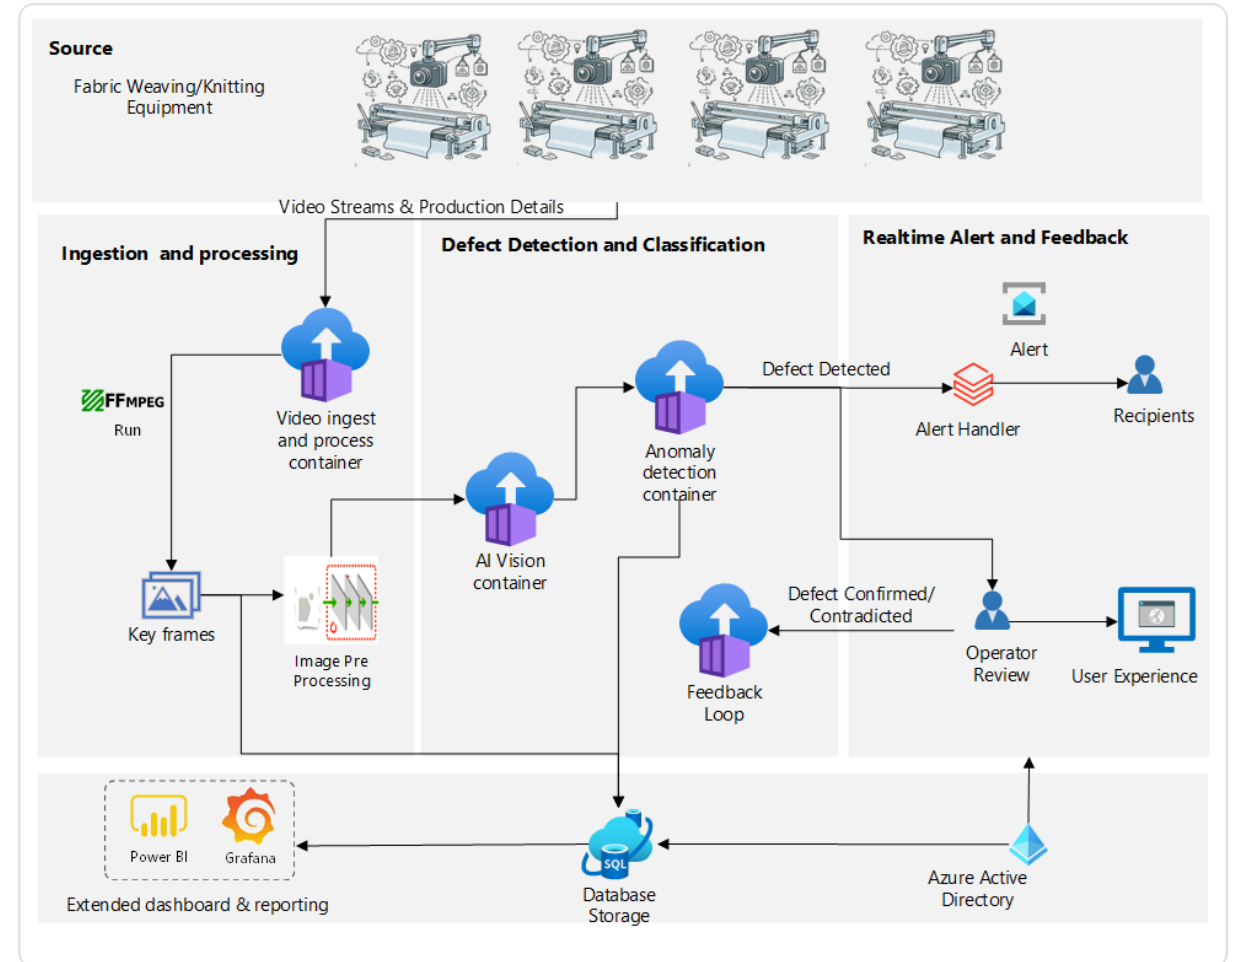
Source

Fabric Weaving/Knitting Equipment

Video Streams & Production Details

Ingestion and processing

Defect Detection and Classification

Realtime Alert and Feedback

FFMPEG

Run

Video ingest and process container

Key frames

Image Pre Processing

AI Vision container

Anomaly detection container

Defect Detected

Alert

Alert Handler

Recipients

Defect Confirmed/ Contradicted

Feedback Loop

Operator Review

User Experience

Power BI

Grafana

Extended dashboard & reporting

SQL

Database Storage

Azure Active Directory